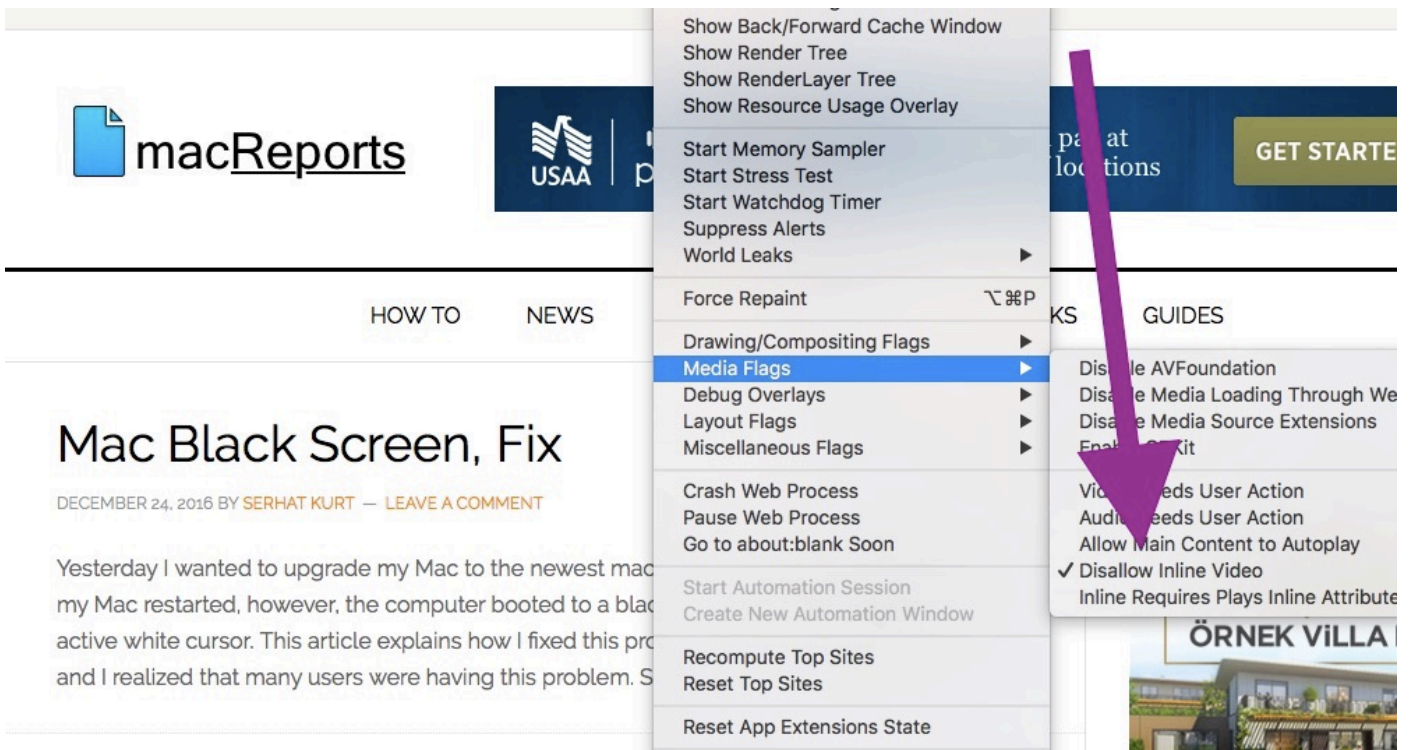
macReports

USAA | p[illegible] pa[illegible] at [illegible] loc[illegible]tions

GET STARTE

Show Back/Forward Cache Window
Show Render Tree
Show RenderLayer Tree
Show Resource Usage Overlay

Start Memory Sampler
Start Stress Test
Start Watchdog Timer
Suppress Alerts
World Leaks ▶

Force Repaint ⌥⌘P

Drawing/Compositing Flags ▶
Media Flags ▶
Debug Overlays ▶
Layout Flags ▶
Miscellaneous Flags ▶

Crash Web Process
Pause Web Process
Go to about:blank Soon

Start Automation Session
Create New Automation Window

Recompute Top Sites
Reset Top Sites

Reset App Extensions State

Dis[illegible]le AVFoundation
Dis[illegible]e Media Loading Through We
Dis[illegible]e Media Source Extensions
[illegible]Kit

Vi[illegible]eeds User Action
Audi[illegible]eeds User Action
Allow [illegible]ain Content to Autoplay
✓ Disallow Inline Video
Inline Requires Plays Inline Attribute

HOW TO NEWS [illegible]KS GUIDES

Mac Black Screen, Fix

DECEMBER 24, 2016 BY SERHAT KURT — LEAVE A COMMENT

Yesterday I wanted to upgrade my Mac to the newest mac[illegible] my Mac restarted, however, the computer booted to a blac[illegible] active white cursor. This article explains how I fixed this pro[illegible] and I realized that many users were having this problem. S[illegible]

ÖRNEK ViLLA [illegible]